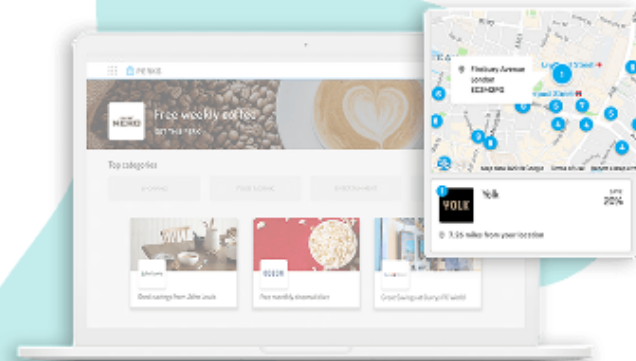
PERKS

MERO

Free weekly coffee

Top categories

John Lewis

Great savings from John Lewis

ODEON

Free weekly cinema tickets

Finsbury Avenue
London
EC2M 2PQ

Yolk

YOLK

20%

1.25 miles from your location